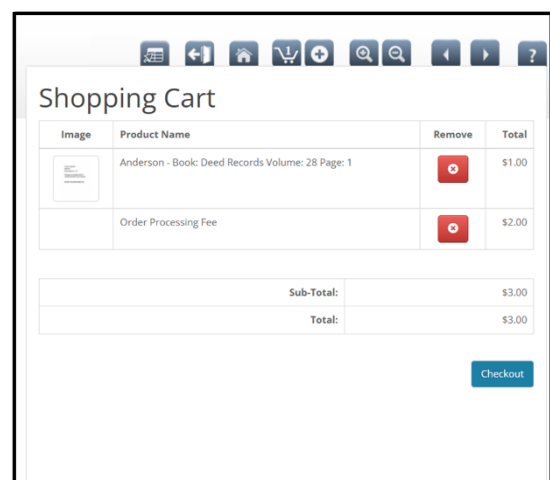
Shopping Cart

| Image | Product Name | Remove | Total |
|---|---|---|---|
| | Anderson - Book: Deed Records Volume: 28 Page: 1 | | \$1.00 |
| | Order Processing Fee | | \$2.00 |

| | |
|---|---|
| Sub-Total: | \$3.00 |
| Total: | \$3.00 |

Checkout